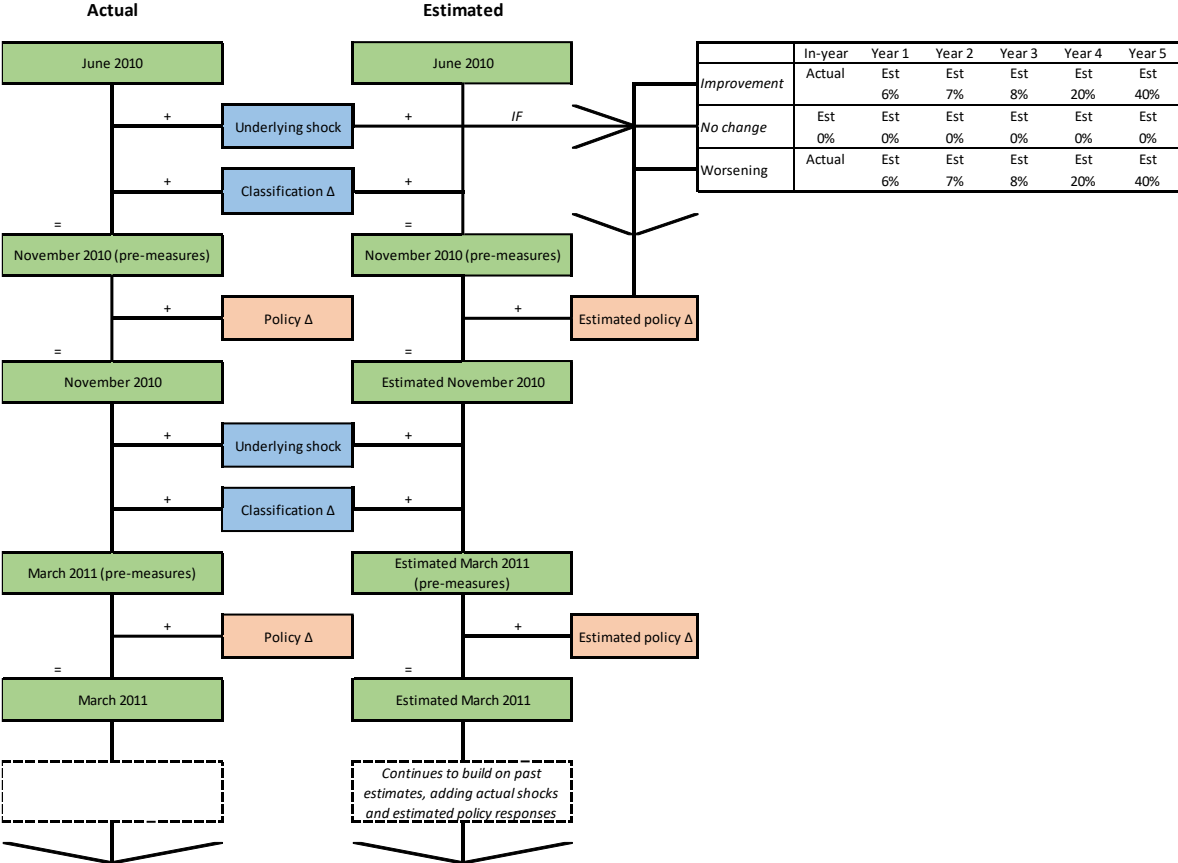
Actual

Estimated

June 2010

June 2010

+

Underlying shock

+

IF

+

Classification Δ

+

=

=

November 2010 (pre-measures)

November 2010 (pre-measures)

+

Policy Δ

+

Estimated policy Δ

=

=

November 2010

Estimated November 2010

+

Underlying shock

+

+

Classification Δ

+

March 2011 (pre-measures)

Estimated March 2011 (pre-measures)

+

Policy Δ

+

Estimated policy Δ

=

=

March 2011

Estimated March 2011

Continues to build on past estimates, adding actual shocks and estimated policy responses

| | In-year | Year 1 | Year 2 | Year 3 | Year 4 | Year 5 |
|---|---|---|---|---|---|---|
| Improvement | Actual | Est | Est | Est | Est | Est |
| | | 6% | 7% | 8% | 20% | 40% |
| No change | Est | Est | Est | Est | Est | Est |
| | 0% | 0% | 0% | 0% | 0% | 0% |
| Worsening | Actual | Est | Est | Est | Est | Est |
| | | 6% | 7% | 8% | 20% | 40% |